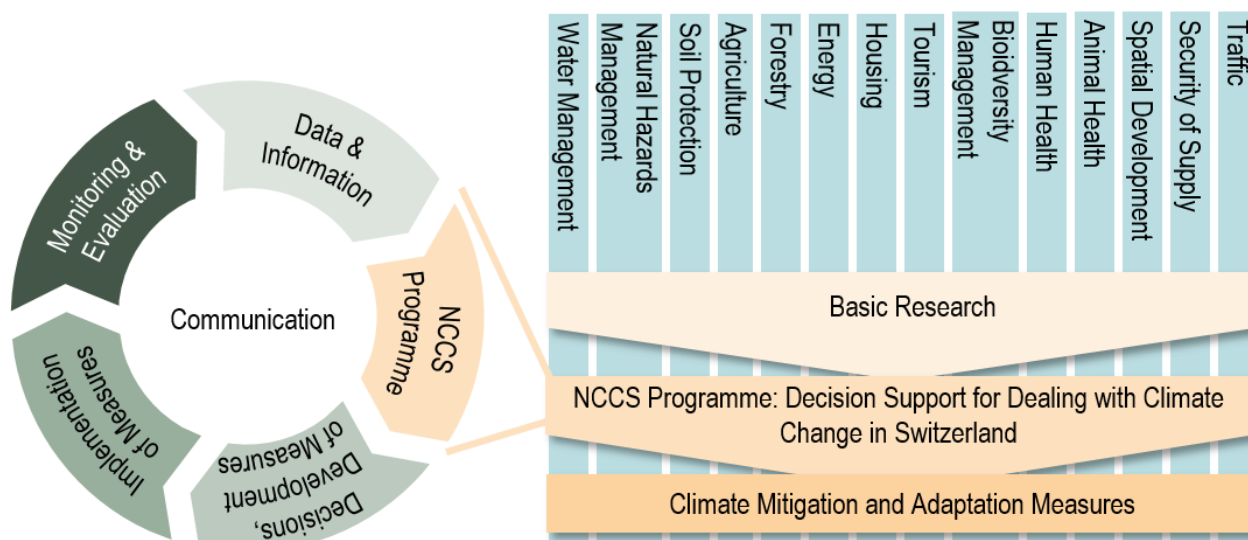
Monitoring & Evaluation

Data & Information

NCCS Programme

Decisions, Development of Measures

Implementation of Measures

Communication

Water Management

Natural Hazards Management

Soil Protection

Agriculture

Forestry

Energy

Housing

Tourism

Biodiversity Management

Human Health

Animal Health

Spatial Development

Security of Supply

Traffic

Basic Research

NCCS Programme: Decision Support for Dealing with Climate Change in Switzerland

Climate Mitigation and Adaptation Measures